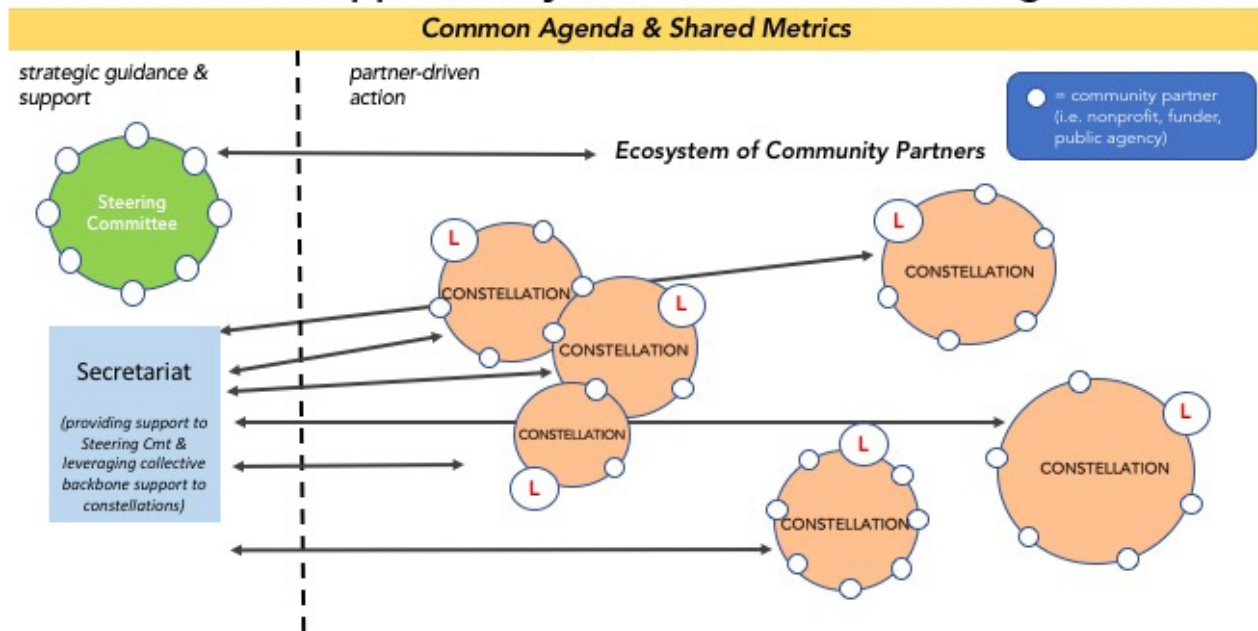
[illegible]
Common Agenda & Shared Metrics

strategic guidance & support

partner-driven action

= community partner (i.e. nonprofit, funder, public agency)

Ecosystem of Community Partners

Steering Committee

L
CONSTELLATION

L
CONSTELLATION

L
CONSTELLATION

Secretariat

(providing support to Steering Cmt & leveraging collective backbone support to constellations)

CONSTELLATION
L

L
CONSTELLATION

L
CONSTELLATION